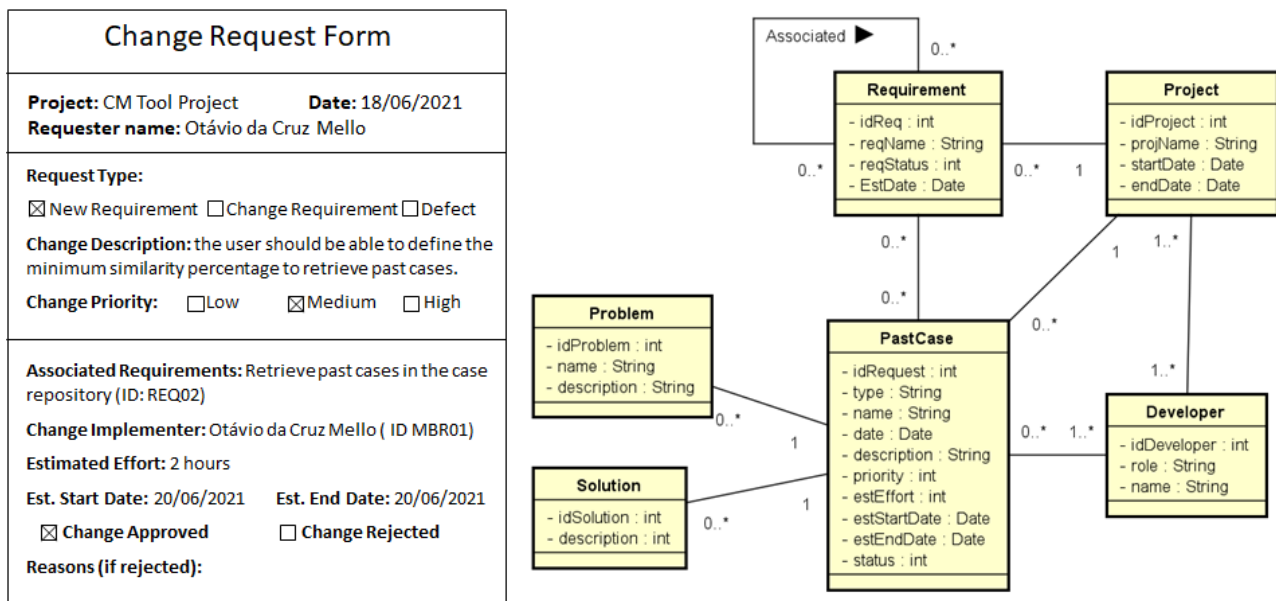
Change Request Form

**Project:** CM Tool Project **Date:** 18/06/2021
**Requester name:** Otávio da Cruz Mello

**Request Type:**
☒ New Requirement ☐ Change Requirement ☐ Defect

**Change Description:** the user should be able to define the minimum similarity percentage to retrieve past cases.

**Change Priority:** ☐ Low ☒ Medium ☐ High

**Associated Requirements:** Retrieve past cases in the case repository (ID: REQ02)

**Change Implementer:** Otávio da Cruz Mello ( ID MBR01)

**Estimated Effort:** 2 hours

**Est. Start Date:** 20/06/2021 **Est. End Date:** 20/06/2021

☒ Change Approved ☐ Change Rejected

**Reasons (if rejected):**

Associated ▶
0..*
0..*

Requirement
- idReq : int
- reqName : String
- reqStatus : int
- EstDate : Date

0..* 1

Project
- idProject : int
- projName : String
- startDate : Date
- endDate : Date

0..*
0..*
1
1..*
0..*

Problem
- idProblem : int
- name : String
- description : String

0..*
1

PastCase
- idRequest : int
- type : String
- name : String
- date : Date
- description : String
- priority : int
- estEffort : int
- estStartDate : Date
- estEndDate : Date
- status : int

1..*
0..* 1..*

Developer
- idDeveloper : int
- role : String
- name : String

Solution
- idSolution : int
- description : int

0..*
1